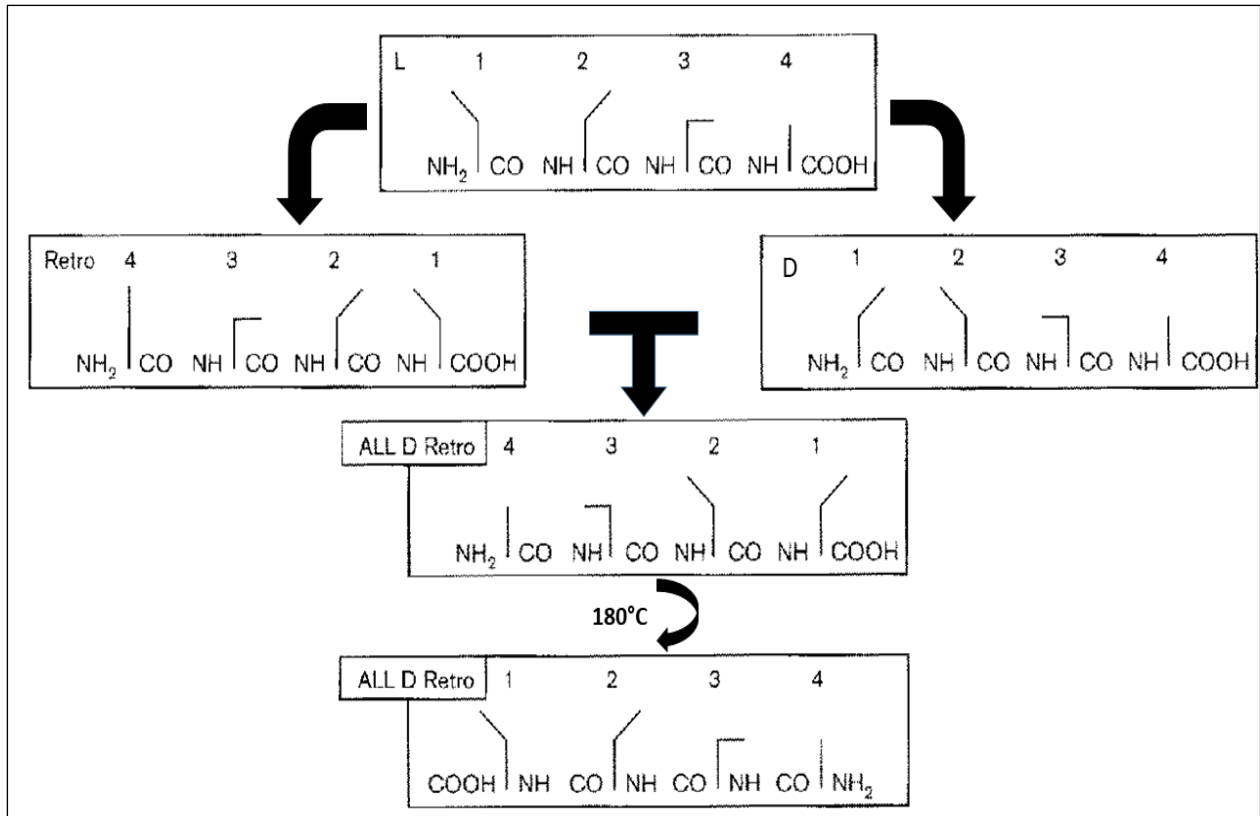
L 1 2 3 4

$NH_2$ CO NH CO NH CO NH COOH

Retro 4 3 2 1

$NH_2$ CO NH CO NH CO NH COOH

D 1 2 3 4

$NH_2$ CO NH CO NH CO NH COOH

ALL D Retro 4 3 2 1

$NH_2$ CO NH CO NH CO NH COOH

180°C

ALL D Retro 1 2 3 4

COOH NH CO NH CO NH CO $NH_2$